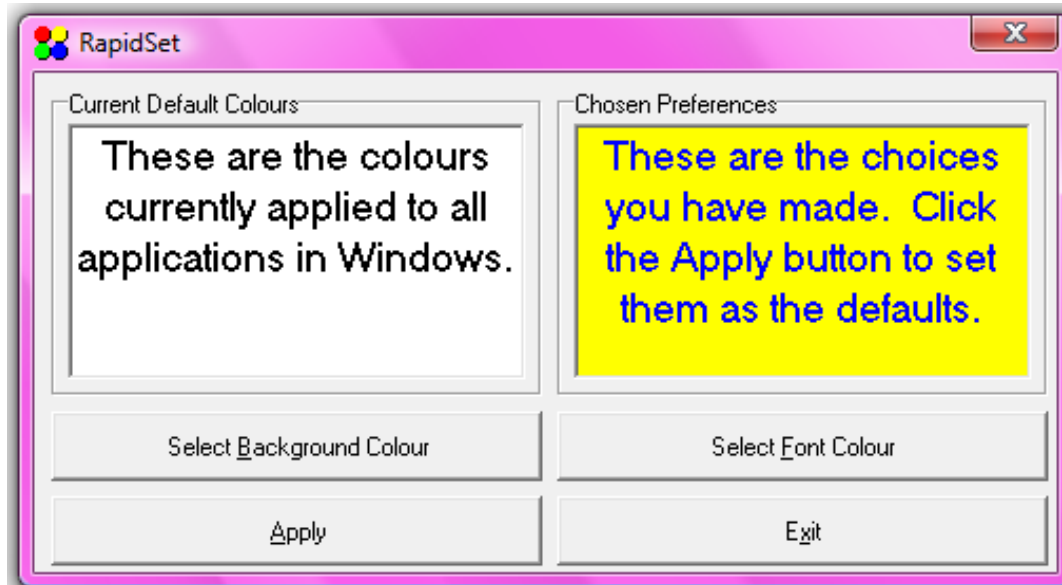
RapidSet

X

Current Default Colours

These are the colours currently applied to all applications in Windows.

Chosen Preferences

These are the choices you have made. Click the Apply button to set them as the defaults.

Select Background Colour

Select Font Colour

Apply

Exit